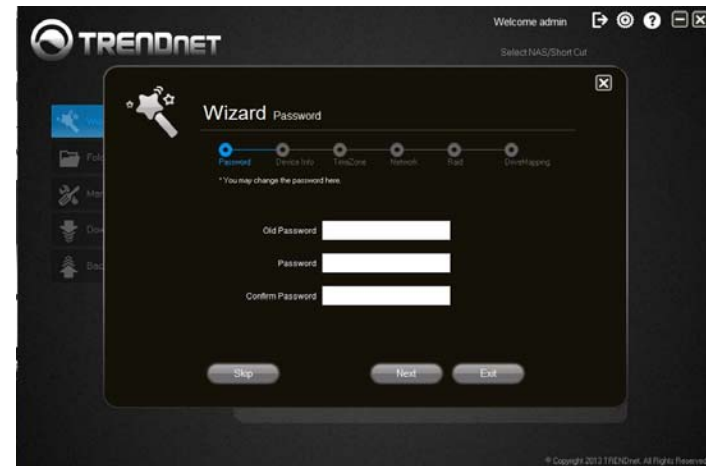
TRENDnET

Welcome admin

Select NAS/Short Cut

Wizard Password

Password Device Info TimeZone Network Raid DriveMapping

* You may change the password here.

Old Password

Password

Confirm Password

Skip

Next

Exit

© Copyright 2013 TRENDnet. All Rights Reserved